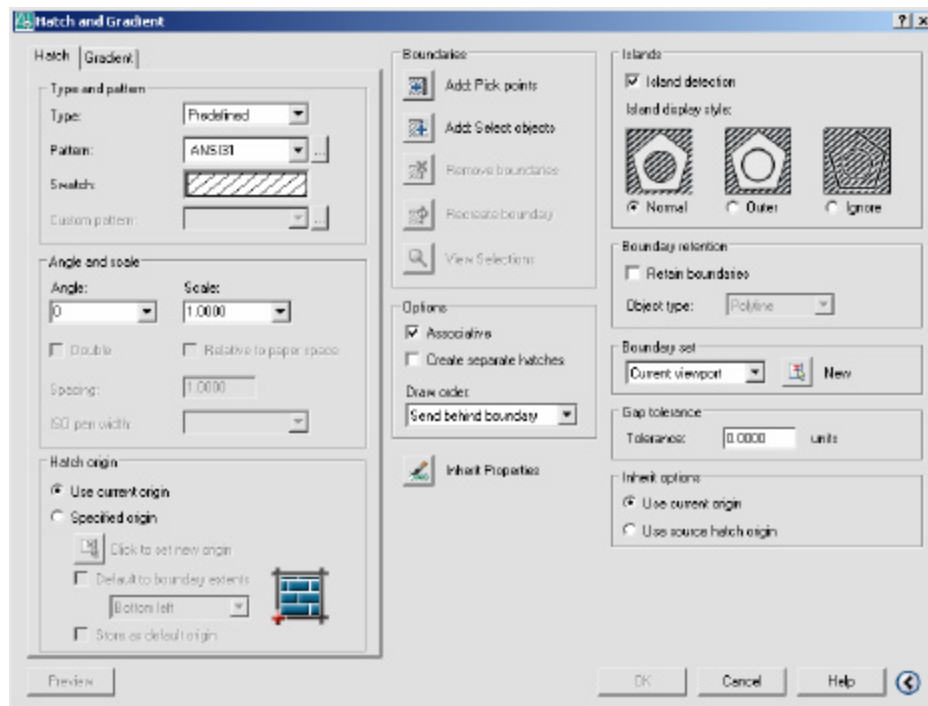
Hatch and Gradient ? X

Hatch Gradient

Type and pattern
Type: Predefined
Pattern: ANSI31
Swatch:
Custom pattern:

Angle and scale
Angle: 0
Scale: 1.0000
Double
Relative to paper space
Spacing: 1.0000
ISO pen width:

Hatch origin
Use current origin
Specified origin
Click to set new origin
Default to boundary extents
Bottom left
Store as default origin

Boundaries
Add: Pick points
Add: Select objects
Remove boundaries
Recreate boundary
View Selections

Options
Associative
Create separate hatches
Draw order:
Send behind boundary

Inherit Properties

Islands
Island detection
Island display style:
Normal
Outer
Ignore

Boundary retention
Retain boundaries
Object type: Polyline

Boundary set
Current viewport
New

Gap tolerance
Tolerance: 0.0000 units

Inherit options
Use current origin
Use source hatch origin

Preview
OK
Cancel
Help